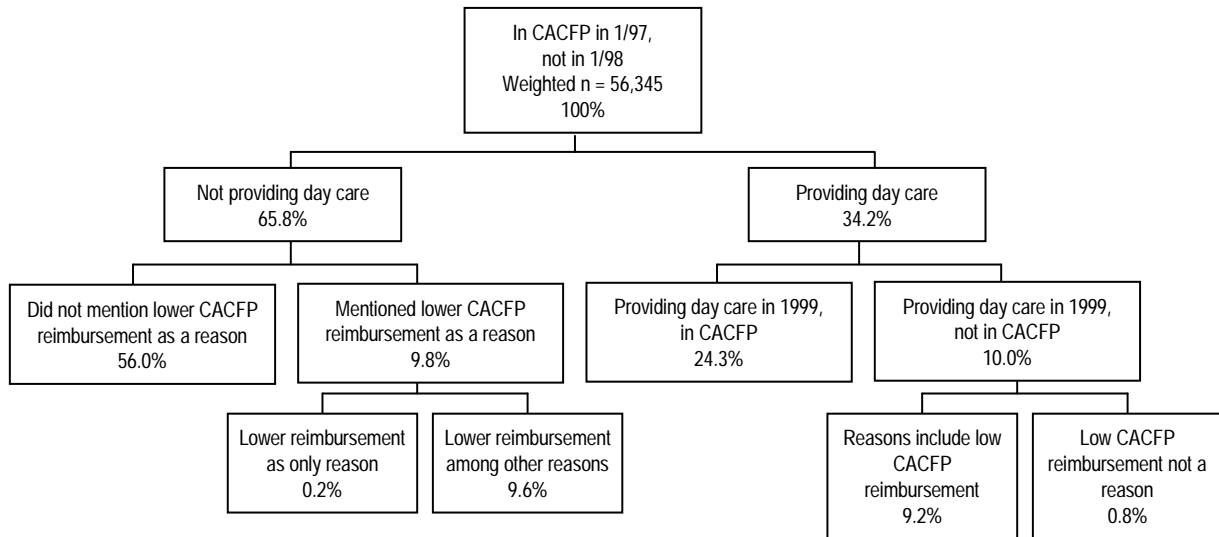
In CACFP in 1/97, not in 1/98
Weighted n = 56,345
100%

Not providing day care
65.8%

Providing day care
34.2%

Did not mention lower CACFP reimbursement as a reason
56.0%

Mentioned lower CACFP reimbursement as a reason
9.8%

Providing day care in 1999, in CACFP
24.3%

Providing day care in 1999, not in CACFP
10.0%

Lower reimbursement as only reason
0.2%

Lower reimbursement among other reasons
9.6%

Reasons include low CACFP reimbursement
9.2%

Low CACFP reimbursement not a reason
0.8%